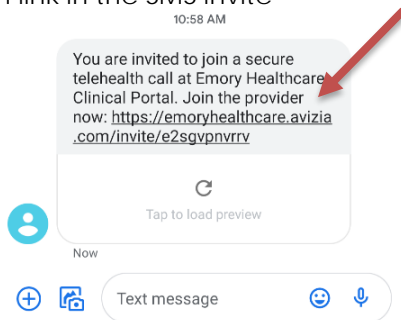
Link in the SMS invite
10:58 AM

You are invited to join a secure telehealth call at Emory Healthcare Clinical Portal. Join the provider now: https://emoryhealthcare.avizia.com/invite/e2sgvpnvrrv

Tap to load preview

Now

Text message